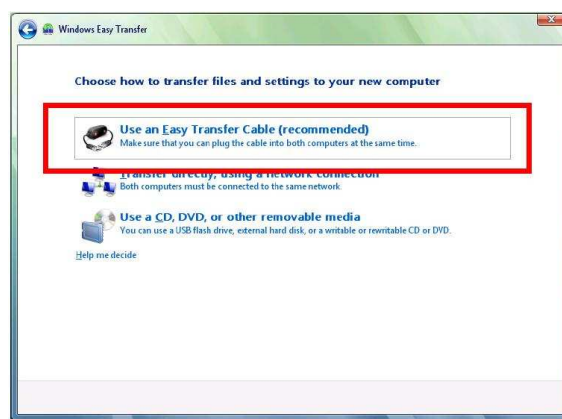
Windows Easy Transfer

Choose how to transfer files and settings to your new computer

Use an Easy Transfer Cable (recommended)
Make sure that you can plug the cable into both computers at the same time.

Transfer directly, using a network connection
Both computers must be connected to the same network

Use a CD, DVD, or other removable media
You can use a USB flash drive, external hard disk, or a writable or rewritable CD or DVD.

Help me decide